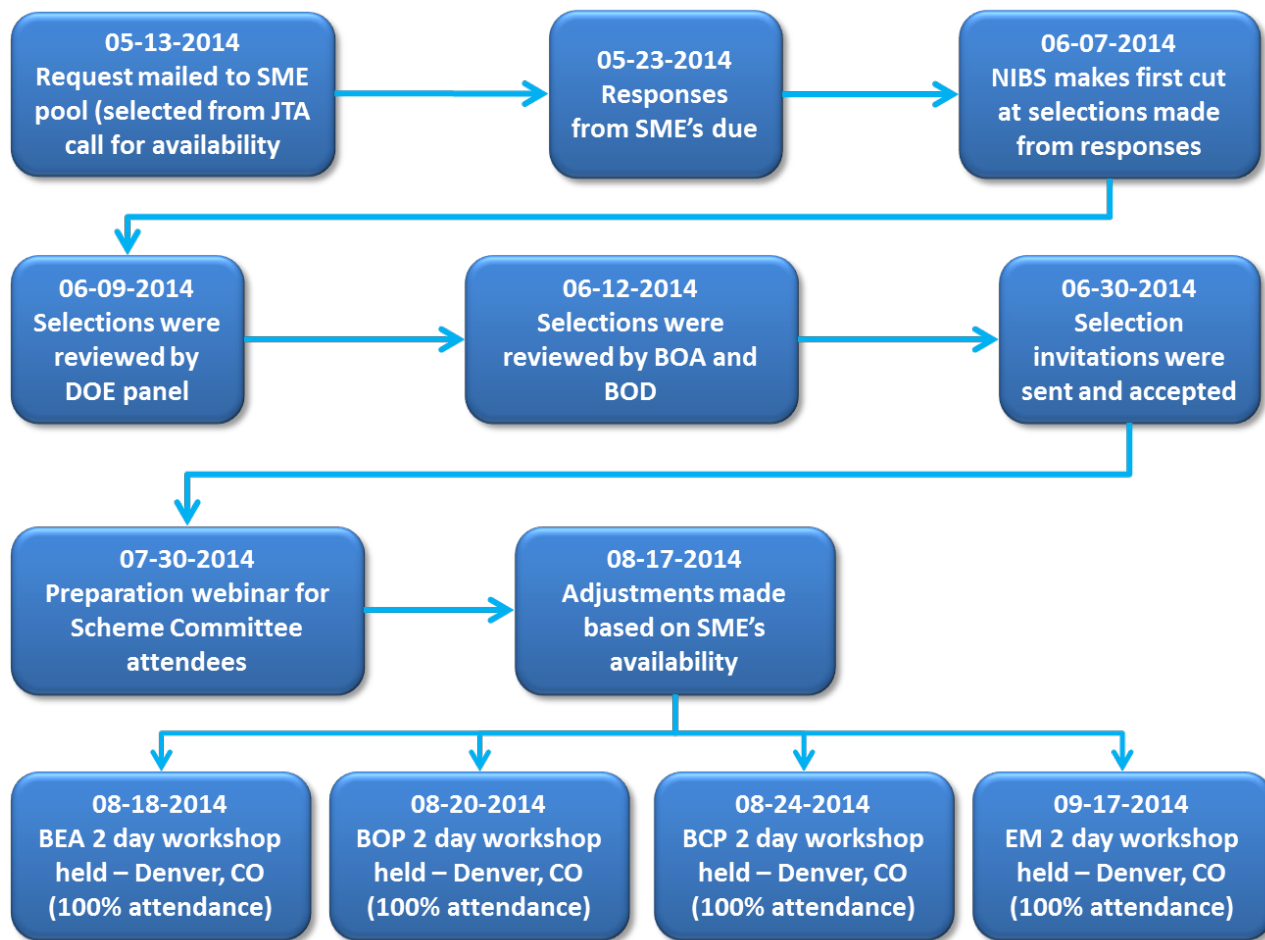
05-13-2014
Request mailed to SME pool (selected from JTA call for availability

05-23-2014
Responses from SME's due

06-07-2014
NIBS makes first cut at selections made from responses

06-09-2014
Selections were reviewed by DOE panel

06-12-2014
Selections were reviewed by BOA and BOD

06-30-2014
Selection invitations were sent and accepted

07-30-2014
Preparation webinar for Scheme Committee attendees

08-17-2014
Adjustments made based on SME's availability

08-18-2014
BEA 2 day workshop held – Denver, CO (100% attendance)

08-20-2014
BOP 2 day workshop held – Denver, CO (100% attendance)

08-24-2014
BCP 2 day workshop held – Denver, CO (100% attendance)

09-17-2014
EM 2 day workshop held – Denver, CO (100% attendance)